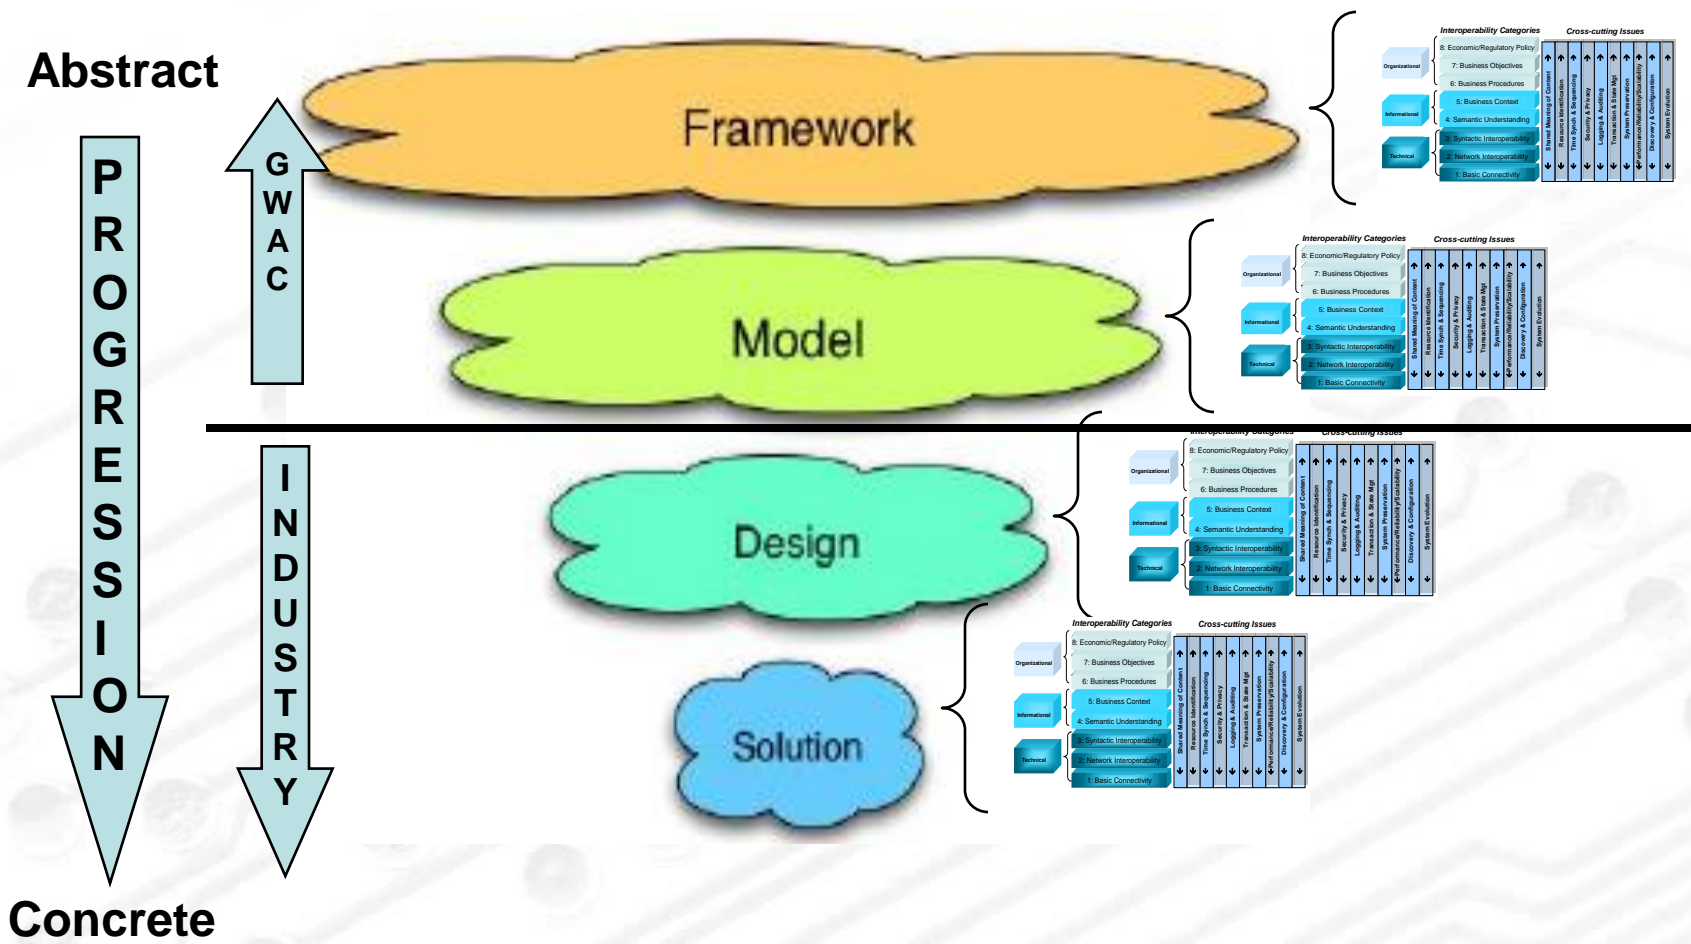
Abstract

PROGRESSION

GWAC

Framework

Interoperability Categories
Cross-cutting Issues
Organizational
Informational
Technical
8: Economic/Regulatory Policy
7: Business Objectives
6: Business Procedures
5: Business Context
4: Semantic Understanding
3: Syntactic Interoperability
2: Network Interoperability
1: Basic Connectivity
Shared Meaning of Content
Resource Identification
Time Synch & Sequencing
Security & Privacy
Logging & Auditing
Transaction & State Mgt
System Preservation
Performance/Reliability/Scalability
Discovery & Configuration
System Evolution

Model

Interoperability Categories
Cross-cutting Issues
Organizational
Informational
Technical
8: Economic/Regulatory Policy
7: Business Objectives
6: Business Procedures
5: Business Context
4: Semantic Understanding
3: Syntactic Interoperability
2: Network Interoperability
1: Basic Connectivity
Shared Meaning of Content
Resource Identification
Time Synch & Sequencing
Security & Privacy
Logging & Auditing
Transaction & State Mgt
System Preservation
Performance/Reliability/Scalability
Discovery & Configuration
System Evolution

INDUSTRY

Design

Interoperability Categories
Cross-cutting Issues
Organizational
Informational
Technical
8: Economic/Regulatory Policy
7: Business Objectives
6: Business Procedures
5: Business Context
4: Semantic Understanding
3: Syntactic Interoperability
2: Network Interoperability
1: Basic Connectivity
Shared Meaning of Content
Resource Identification
Time Synch & Sequencing
Security & Privacy
Logging & Auditing
Transaction & State Mgt
System Preservation
Performance/Reliability/Scalability
Discovery & Configuration
System Evolution

Solution

Interoperability Categories
Cross-cutting Issues
Organizational
Informational
Technical
8: Economic/Regulatory Policy
7: Business Objectives
6: Business Procedures
5: Business Context
4: Semantic Understanding
3: Syntactic Interoperability
2: Network Interoperability
1: Basic Connectivity
Shared Meaning of Content
Resource Identification
Time Synch & Sequencing
Security & Privacy
Logging & Auditing
Transaction & State Mgt
System Preservation
Performance/Reliability/Scalability
Discovery & Configuration
System Evolution

Concrete